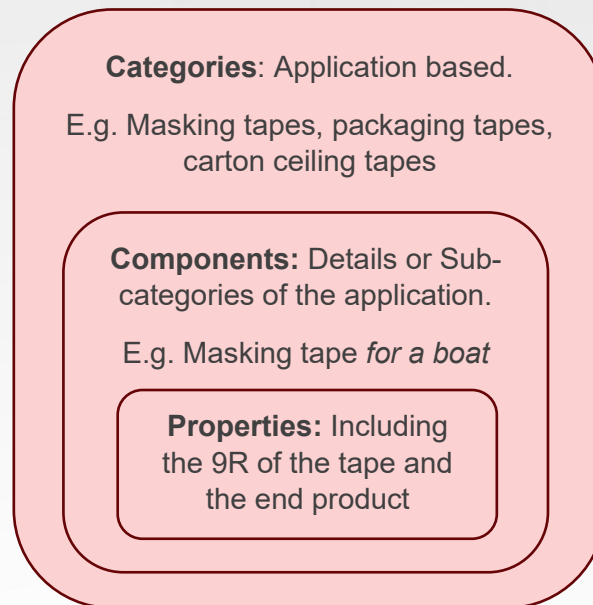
**Categories**: Application based.

E.g. Masking tapes, packaging tapes, carton ceiling tapes

**Components:** Details or Sub-categories of the application.

E.g. Masking tape *for a boat*

**Properties:** Including the 9R of the tape and the end product